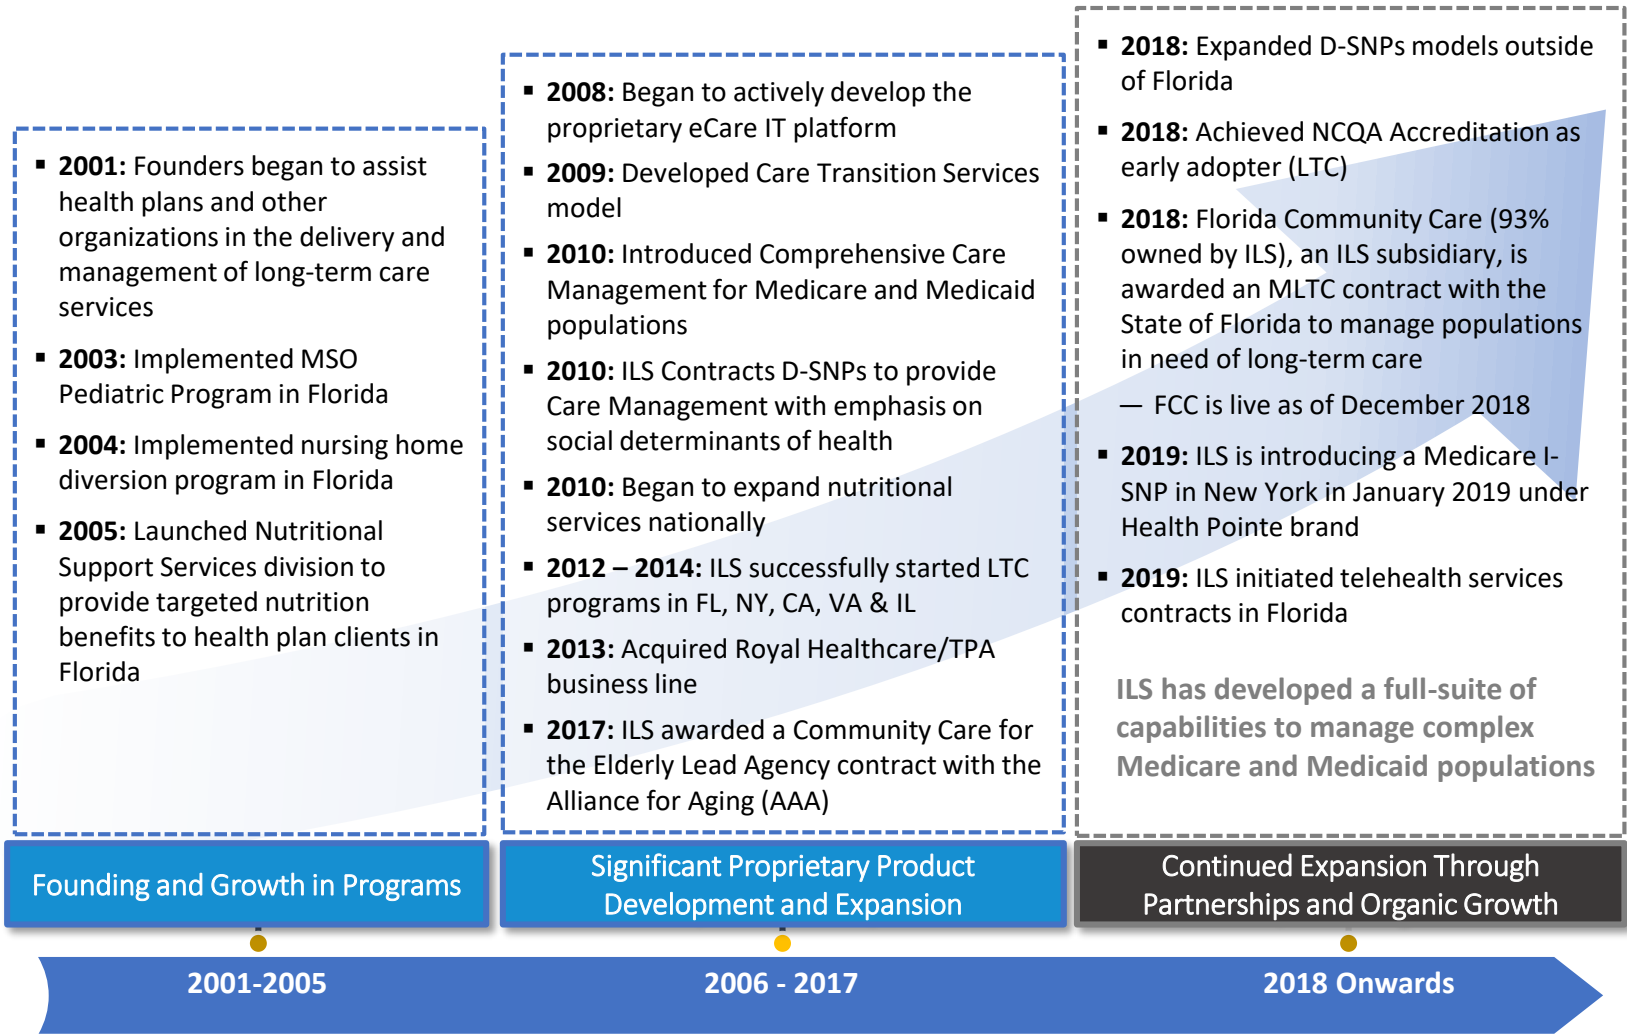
- **2001:** Founders began to assist health plans and other organizations in the delivery and management of long-term care services
- **2003:** Implemented MSO Pediatric Program in Florida
- **2004:** Implemented nursing home diversion program in Florida
- **2005:** Launched Nutritional Support Services division to provide targeted nutrition benefits to health plan clients in Florida

Founding and Growth in Programs

- **2008:** Began to actively develop the proprietary eCare IT platform
- **2009:** Developed Care Transition Services model
- **2010:** Introduced Comprehensive Care Management for Medicare and Medicaid populations
- **2010:** ILS Contracts D-SNPs to provide Care Management with emphasis on social determinants of health
- **2010:** Began to expand nutritional services nationally
- **2012 – 2014:** ILS successfully started LTC programs in FL, NY, CA, VA & IL
- **2013:** Acquired Royal Healthcare/TPA business line
- **2017:** ILS awarded a Community Care for the Elderly Lead Agency contract with the Alliance for Aging (AAA)

Significant Proprietary Product Development and Expansion

- **2018:** Expanded D-SNPs models outside of Florida
- **2018:** Achieved NCQA Accreditation as early adopter (LTC)
- **2018:** Florida Community Care (93% owned by ILS), an ILS subsidiary, is awarded an MLTC contract with the State of Florida to manage populations in need of long-term care
  — FCC is live as of December 2018
- **2019:** ILS is introducing a Medicare I-SNP in New York in January 2019 under Health Pointe brand
- **2019:** ILS initiated telehealth services contracts in Florida

ILS has developed a full-suite of capabilities to manage complex Medicare and Medicaid populations

Continued Expansion Through Partnerships and Organic Growth

2001-2005

2006 - 2017

2018 Onwards